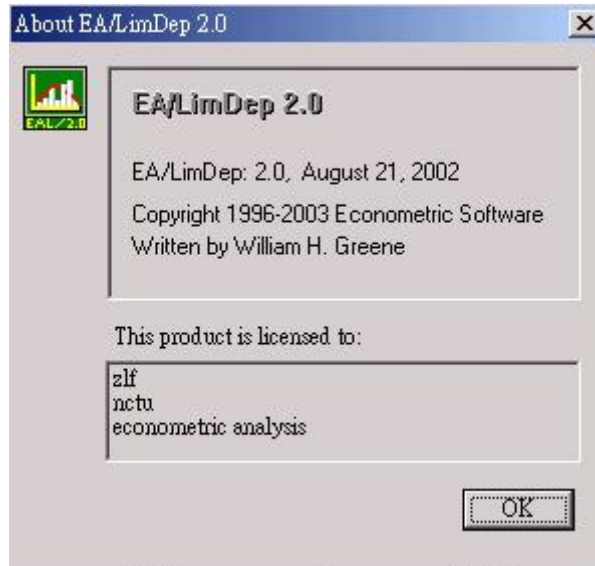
About EA/LimDep 2.0

×

EAL/2.0

EA/LimDep 2.0

EA/LimDep: 2.0, August 21, 2002

Copyright 1996-2003 Econometric Software
Written by William H. Greene

This product is licensed to:

zlf
nctu
econometric analysis

OK